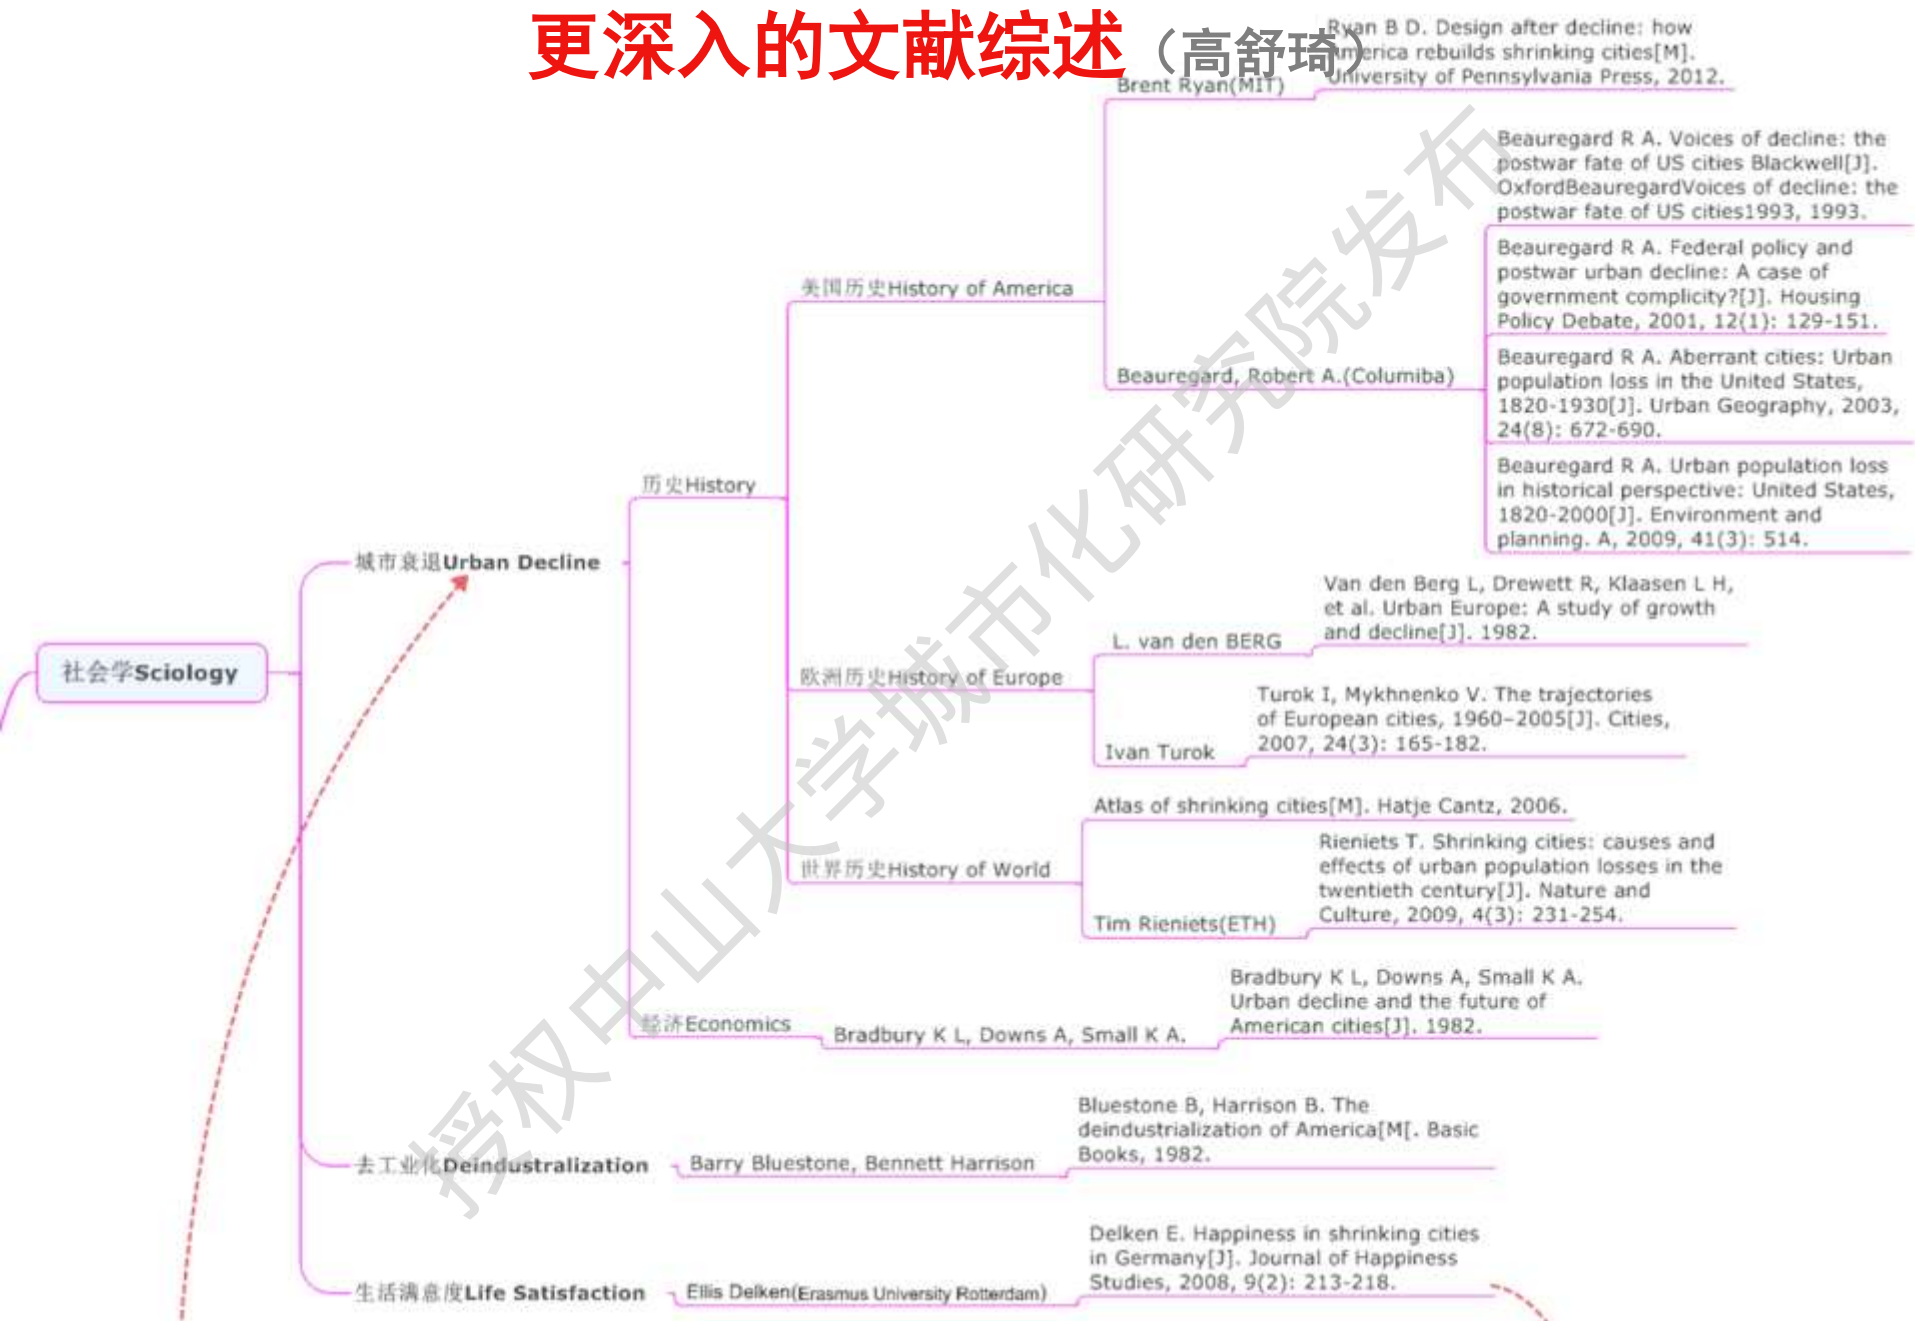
更深入的文献综述（高舒琦）

Ryan B D. Design after decline: how America rebuilds shrinking cities[M]. University of Pennsylvania Press, 2012.

Brent Ryan(MIT)

Beauregard R A. Voices of decline: the postwar fate of US cities Blackwell[J]. OxfordBeauregardVoices of decline: the postwar fate of US cities1993, 1993.

Beauregard R A. Federal policy and postwar urban decline: A case of government complicity?[J]. Housing Policy Debate, 2001, 12(1): 129-151.

Beauregard R A. Aberrant cities: Urban population loss in the United States, 1820-1930[J]. Urban Geography, 2003, 24(8): 672-690.

Beauregard R A. Urban population loss in historical perspective: United States, 1820-2000[J]. Environment and planning. A, 2009, 41(3): 514.

美国历史History of America

Beauregard, Robert A.(Columiba)

历史History

城市衰退Urban Decline

社会学Sciology

Van den Berg L, Drewett R, Klaasen L H, et al. Urban Europe: A study of growth and decline[J]. 1982.

L. van den BERG

欧洲历史History of Europe

Turok I, Mykhnenko V. The trajectories of European cities, 1960–2005[J]. Cities, 2007, 24(3): 165-182.

Ivan Turok

Atlas of shrinking cities[M]. Hatje Cantz, 2006.

Rieniets T. Shrinking cities: causes and effects of urban population losses in the twentieth century[J]. Nature and Culture, 2009, 4(3): 231-254.

世界历史History of World

Tim Rieniets(ETH)

Bradbury K L, Downs A, Small K A. Urban decline and the future of American cities[J]. 1982.

经济Economics

Bradbury K L, Downs A, Small K A.

Bluestone B, Harrison B. The deindustrialization of America[M[. Basic Books, 1982.

去工业化Deindustralization

Barry Bluestone, Bennett Harrison

Delken E. Happiness in shrinking cities in Germany[J]. Journal of Happiness Studies, 2008, 9(2): 213-218.

生活满意度Life Satisfaction

Ellis Delken(Erasmus University Rotterdam)

授权中山大学城市化研究院发布